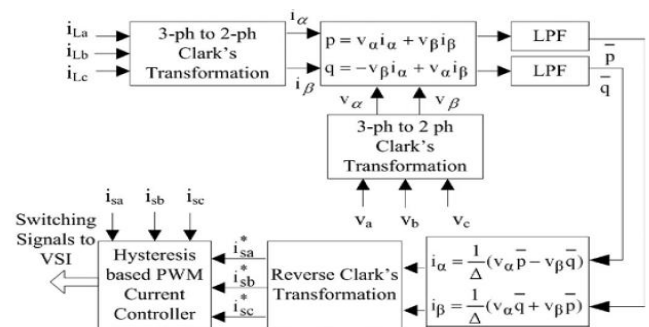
$i_{La}$
$i_{Lb}$
$i_{Lc}$
3-ph to 2-ph Clark's Transformation
$i_\alpha$
$i_\beta$
$p = v_\alpha i_\alpha + v_\beta i_\beta$
$q = -v_\beta i_\alpha + v_\alpha i_\beta$
LPF
LPF
$\bar{p}$
$\bar{q}$
$v_\alpha$
$v_\beta$
3-ph to 2 ph Clark's Transformation
$v_a$
$v_b$
$v_c$
$i_{sa}$
$i_{sb}$
$i_{sc}$
Switching Signals to VSI
Hysteresis based PWM Current Controller
$i_{sa}^*$
$i_{sb}^*$
$i_{sc}^*$
Reverse Clark's Transformation
$i_\alpha = \frac{1}{\Delta}(v_\alpha \bar{p} - v_\beta \bar{q})$
$i_\beta = \frac{1}{\Delta}(v_\alpha \bar{q} + v_\beta \bar{p})$